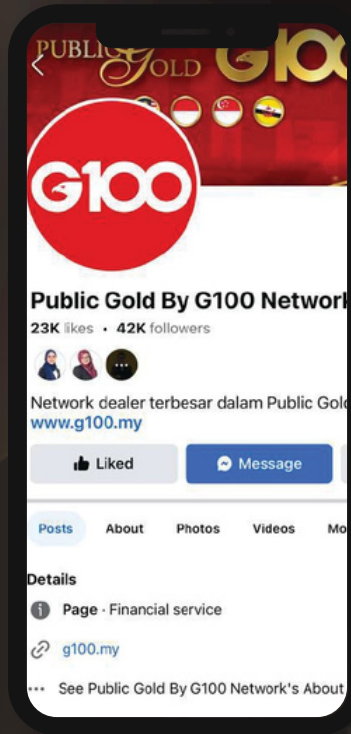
PUBLIC GOLD G10

G100

Public Gold By G100 Network

23K likes • 42K followers

Network dealer terbesar dalam Public Gol
www.g100.my

Liked

Message

Posts About Photos Videos Mo

Details

Page · Financial service

g100.my

See Public Gold By G100 Network's About